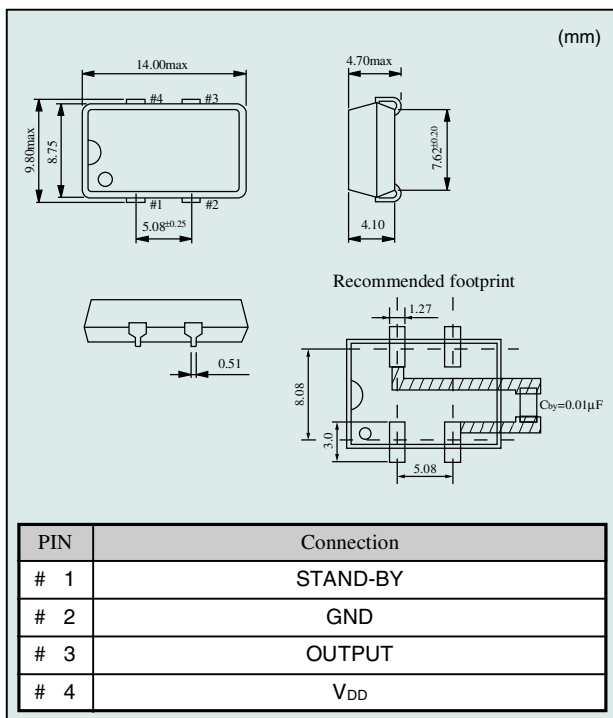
(mm)

14.00max

#4 #3

9.80max

8.75

#1 #2

$5.08^{\pm0.25}$

4.70max

$7.62^{\pm0.20}$

4.10

0.51

Recommended footprint

1.27

8.08

3.0

5.08

$C_{by}$=0.01µF

| PIN | Connection |
|---|---|
| # 1 | STAND-BY |
| # 2 | GND |
| # 3 | OUTPUT |
| # 4 | $V_{DD}$ |